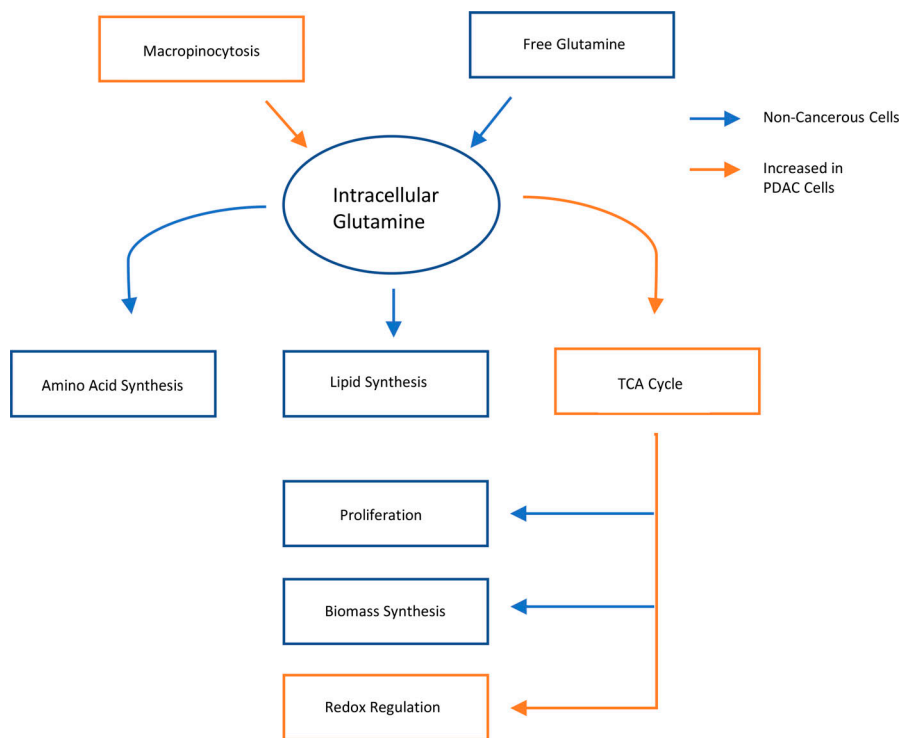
Macropinocytosis

Free Glutamine

Non-Cancerous Cells

Increased in PDAC Cells

Intracellular Glutamine

Amino Acid Synthesis

Lipid Synthesis

TCA Cycle

Proliferation

Biomass Synthesis

Redox Regulation